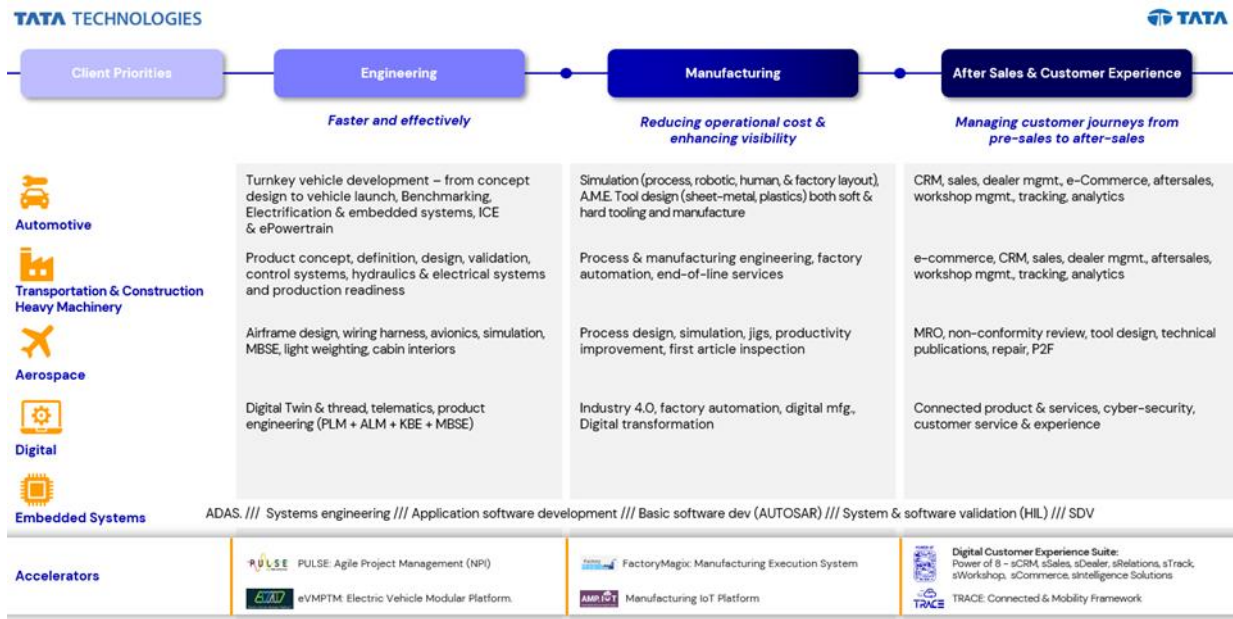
TATA TECHNOLOGIES

TATA

Client Priorities

Engineering

Manufacturing

After Sales & Customer Experience

Faster and effectively

Reducing operational cost & enhancing visibility

Managing customer journeys from pre-sales to after-sales

Automotive

Turnkey vehicle development – from concept design to vehicle launch, Benchmarking, Electrification & embedded systems, ICE & ePowertrain

Simulation (process, robotic, human, & factory layout), A.M.E. Tool design (sheet-metal, plastics) both soft & hard tooling and manufacture

CRM, sales, dealer mgmt., e-Commerce, aftersales, workshop mgmt., tracking, analytics

Transportation & Construction Heavy Machinery

Product concept, definition, design, validation, control systems, hydraulics & electrical systems and production readiness

Process & manufacturing engineering, factory automation, end-of-line services

e-commerce, CRM, sales, dealer mgmt., aftersales, workshop mgmt., tracking, analytics

Aerospace

Airframe design, wiring harness, avionics, simulation, MBSE, light weighting, cabin interiors

Process design, simulation, jigs, productivity improvement, first article inspection

MRO, non-conformity review, tool design, technical publications, repair, P2F

Digital

Digital Twin & thread, telematics, product engineering (PLM + ALM + KBE + MBSE)

Industry 4.0, factory automation, digital mfg., Digital transformation

Connected product & services, cyber-security, customer service & experience

Embedded Systems

ADAS. /// Systems engineering /// Application software development /// Basic software dev (AUTOSAR) /// System & software validation (HIL) /// SDV

Accelerators

PULSE PULSE: Agile Project Management (NPI)

eVMPTM: Electric Vehicle Modular Platform.

FactoryMagix: Manufacturing Execution System

AMP IoT Manufacturing IoT Platform

Digital Customer Experience Suite: Power of 8 – sCRM, sSales, sDealer, sRelations, sTrack, sWorkshop, sCommerce, sIntelligence Solutions

TRACE TRACE: Connected & Mobility Framework